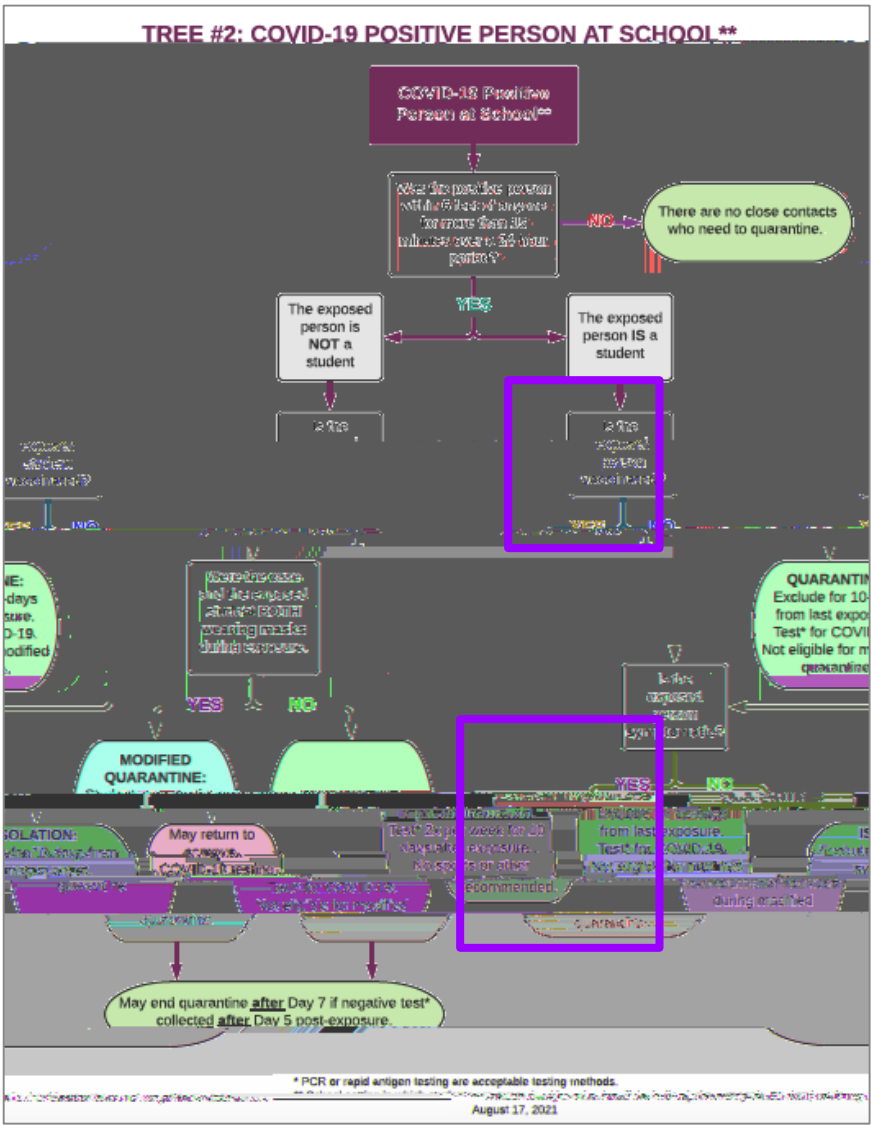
TREE #2: COVID-19 POSITIVE PERSON AT SCHOOL**

COVID-19 Positive Person at School**

Was the positive person within 6 feet of anyone for more than 15 minutes over a 24-hour period?

NO

There are no close contacts who need to quarantine.

YES

The exposed person is NOT a student

The exposed person IS a student

Is the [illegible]

Is the exposed person vaccinated?

exposed student vaccinated?

YES NO

YES NO

NE: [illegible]-days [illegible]sure. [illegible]D-19. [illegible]odified

Were the case and the exposed student BOTH wearing masks during exposure?

QUARANTIN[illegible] Exclude for 10-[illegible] from last expo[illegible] Test* for COVI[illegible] Not eligible for m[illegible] quarantine

Is the exposed person symptomatic?

YES NO

MODIFIED QUARANTINE:

YES

NO

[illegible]SOLATION:

May return to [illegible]

Test* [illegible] week for 10 days after exposure. No sports or other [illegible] recommended.

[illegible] from last exposure. Test* for COVID-19. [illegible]

IS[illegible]

May end quarantine after Day 7 if negative test* collected after Day 5 post-exposure.

* PCR or rapid antigen testing are acceptable testing methods.

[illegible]

August 17, 2021